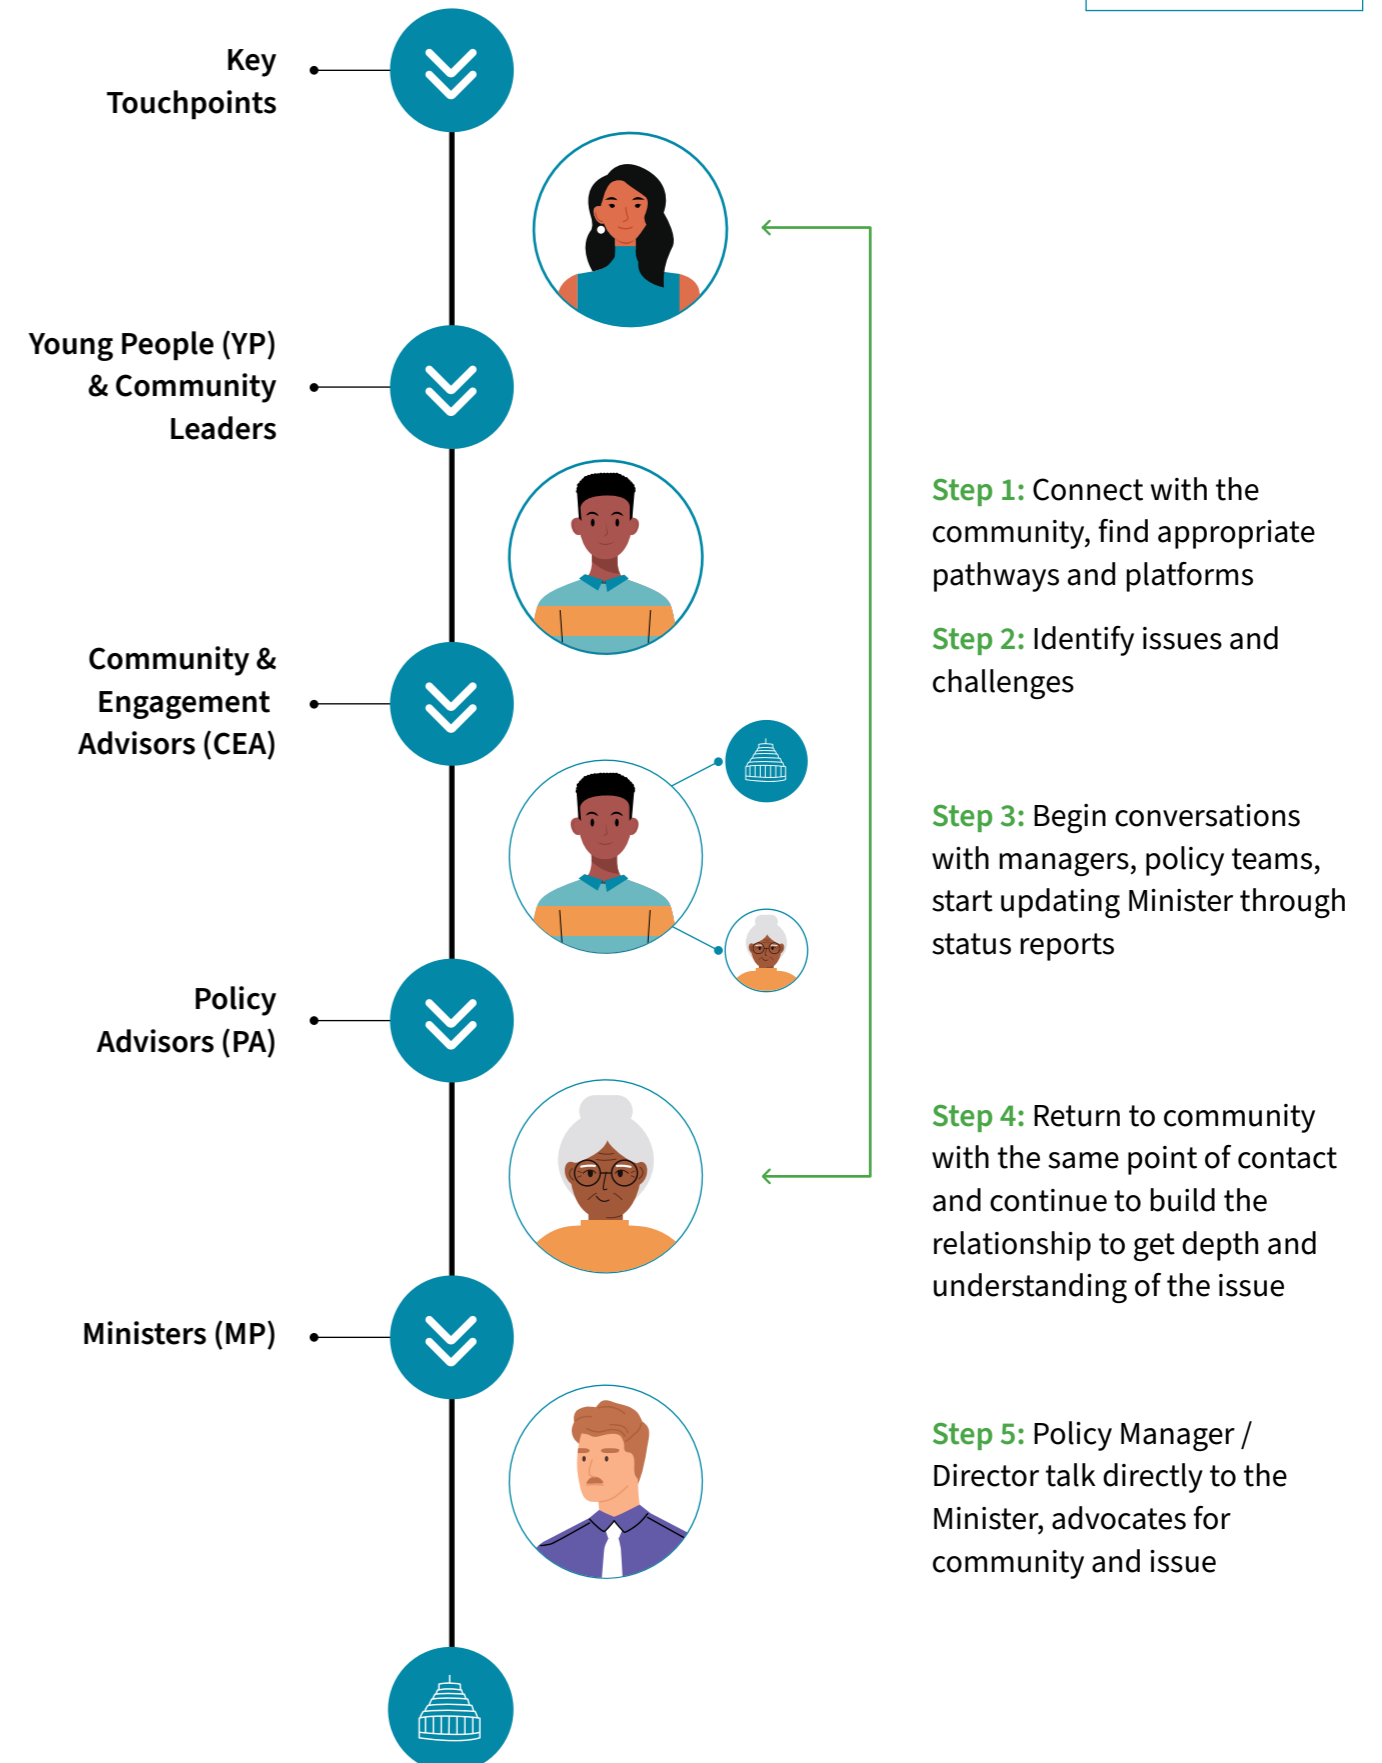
Key Touchpoints

Young People (YP) & Community Leaders

Community & Engagement Advisors (CEA)

Policy Advisors (PA)

Ministers (MP)

Step 1: Connect with the community, find appropriate pathways and platforms

Step 2: Identify issues and challenges

Step 3: Begin conversations with managers, policy teams, start updating Minister through status reports

Step 4: Return to community with the same point of contact and continue to build the relationship to get depth and understanding of the issue

Step 5: Policy Manager / Director talk directly to the Minister, advocates for community and issue